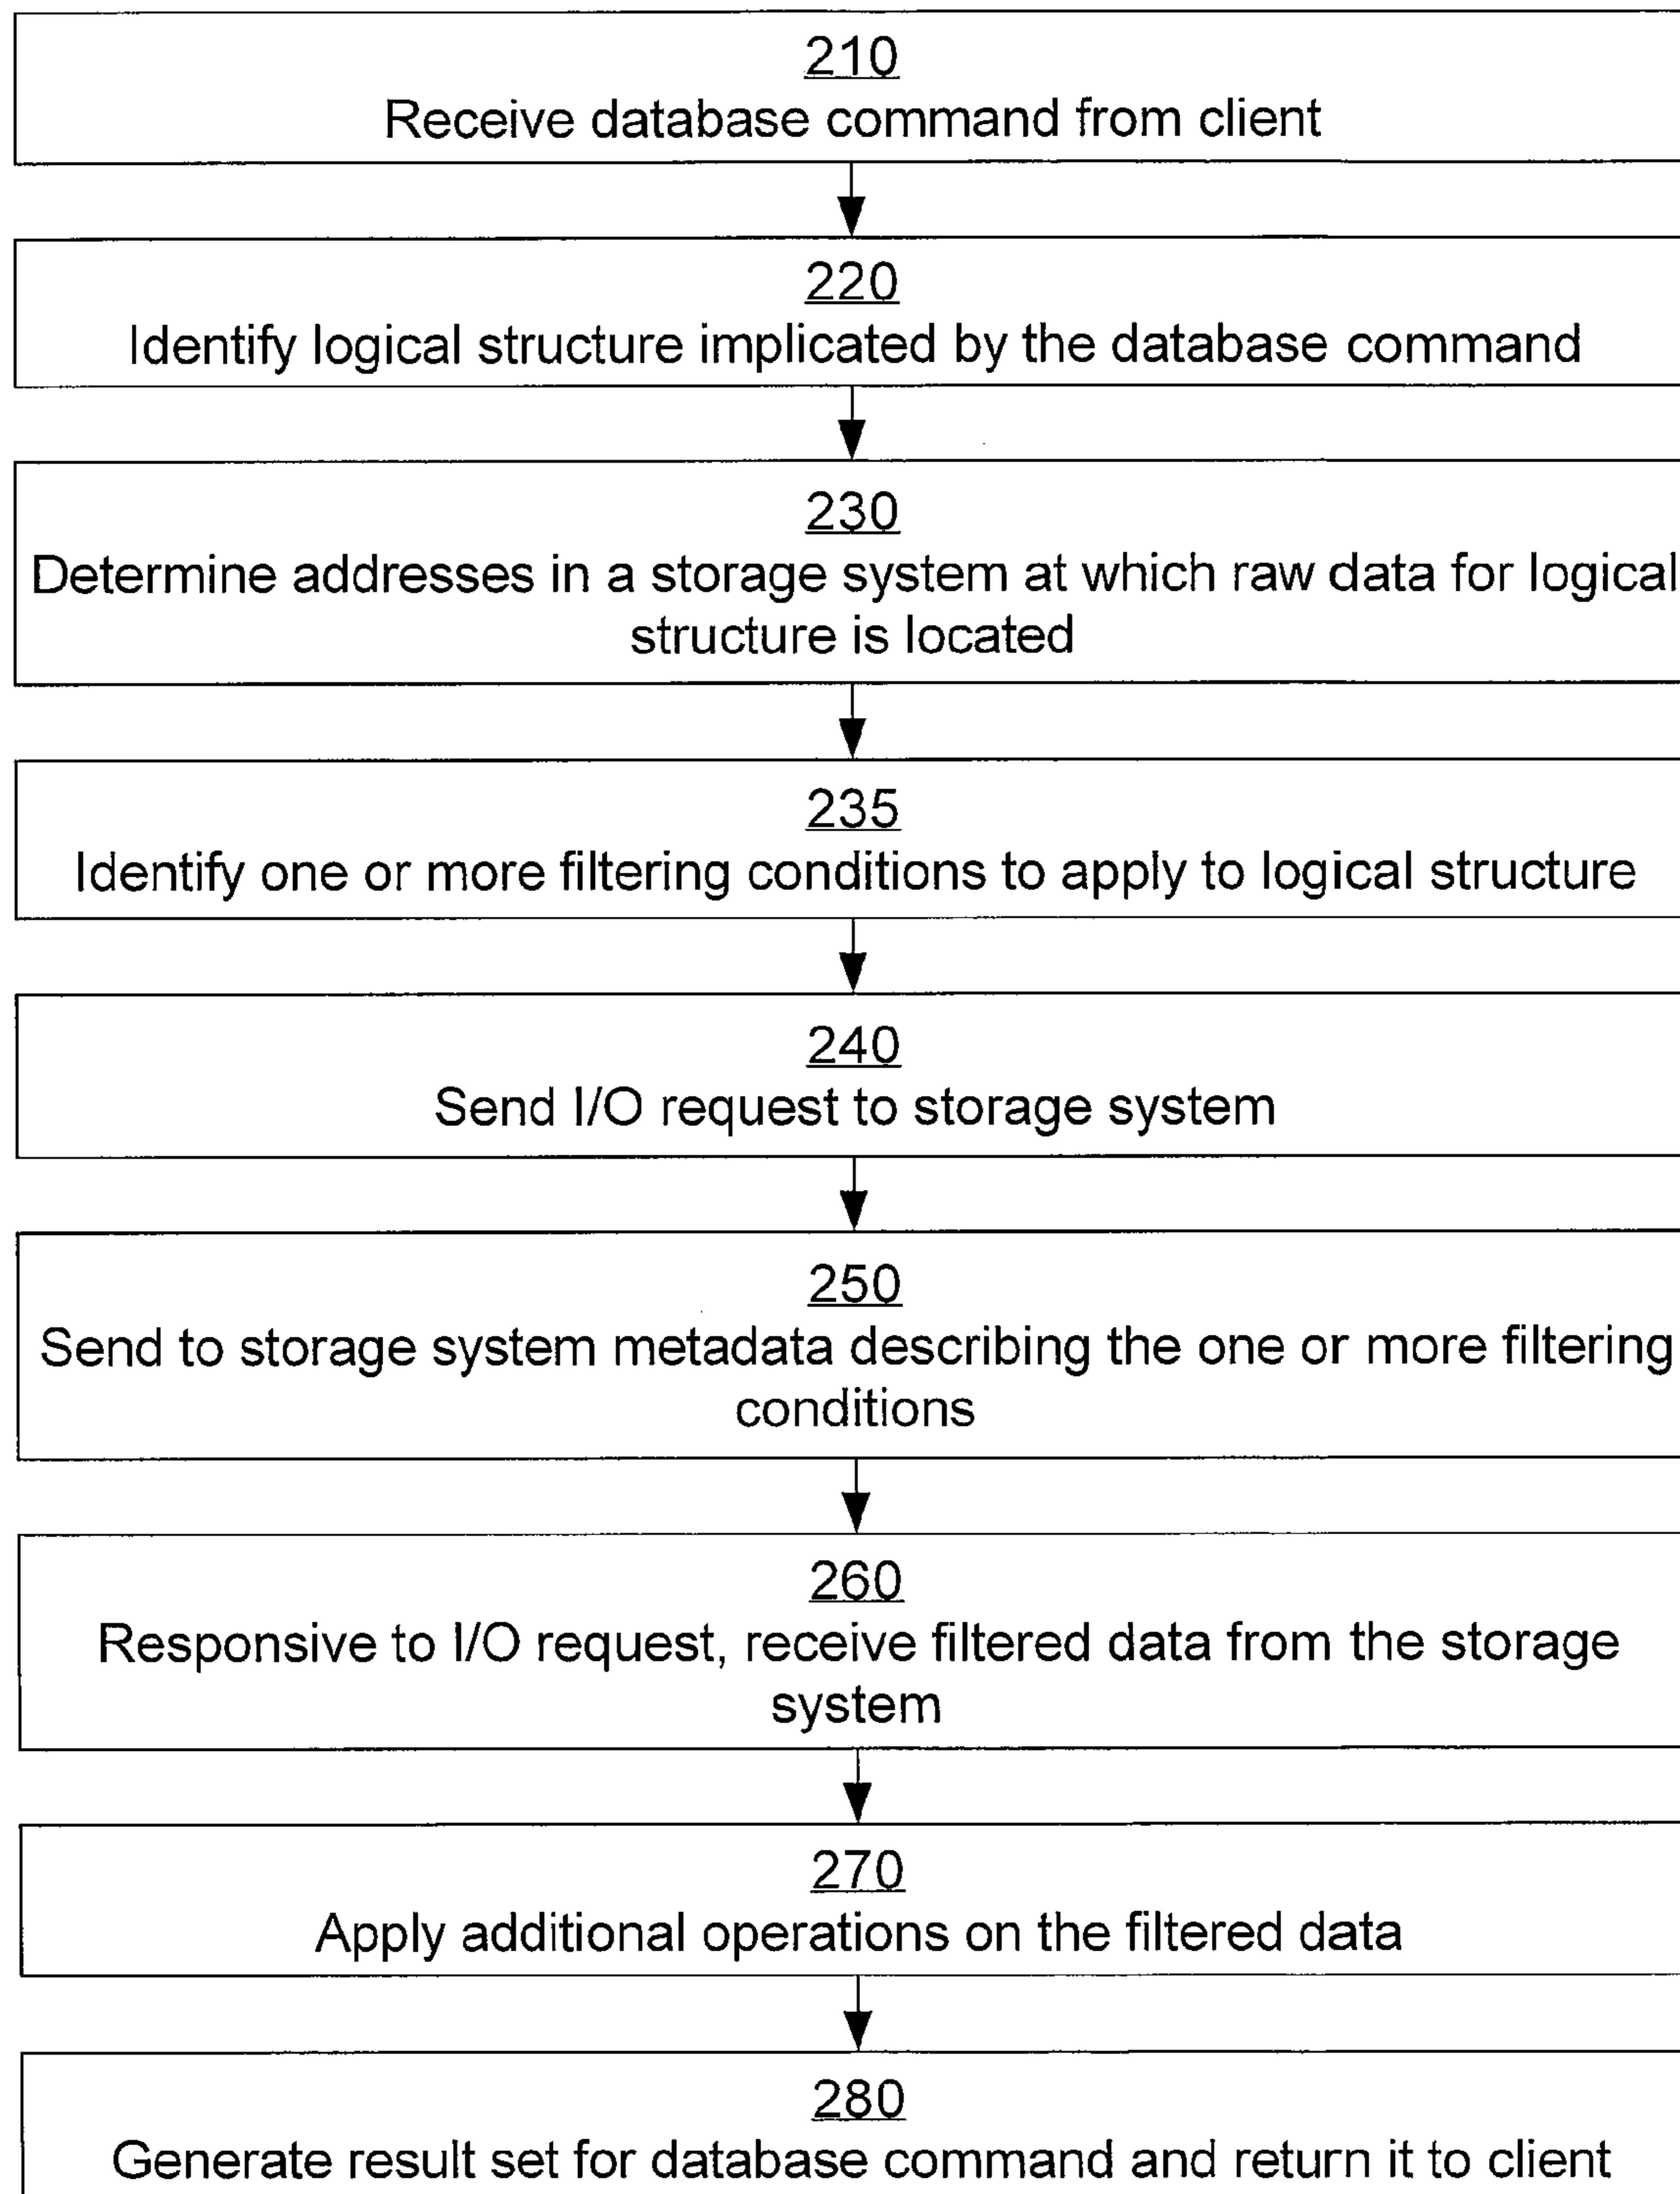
210
Receive database command from client

220
Identify logical structure implicated by the database command

230
Determine addresses in a storage system at which raw data for logical structure is located

235
Identify one or more filtering conditions to apply to logical structure

240
Send I/O request to storage system

250
Send to storage system metadata describing the one or more filtering conditions

260
Responsive to I/O request, receive filtered data from the storage system

270
Apply additional operations on the filtered data

280
Generate result set for database command and return it to client